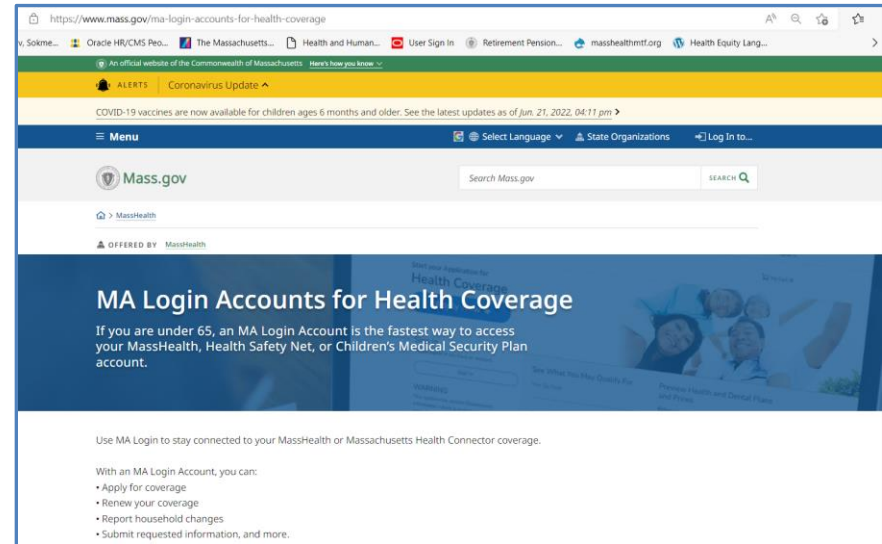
https://www.mass.gov/ma-login-accounts-for-health-coverage

v, Sokme... Oracle HR/CMS Peo... The Massachusetts... Health and Human... User Sign In Retirement Pension... masshealthmtf.org Health Equity Lang...

An official website of the Commonwealth of Massachusetts Here's how you know

ALERTS Coronavirus Update

COVID-19 vaccines are now available for children ages 6 months and older. See the latest updates as of Jun. 21, 2022, 04:11 pm

Menu

Select Language State Organizations Log In to...

Mass.gov

Search Mass.gov SEARCH

> MassHealth

OFFERED BY MassHealth

MA Login Accounts for Health Coverage

If you are under 65, an MA Login Account is the fastest way to access your MassHealth, Health Safety Net, or Children's Medical Security Plan account.

Use MA Login to stay connected to your MassHealth or Massachusetts Health Connector coverage.

With an MA Login Account, you can:
• Apply for coverage
• Renew your coverage
• Report household changes
• Submit requested information, and more.